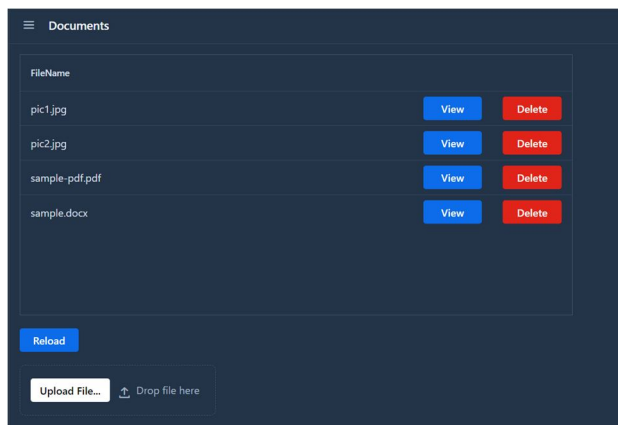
Documents

| FileName | | |
|---|---|---|
| pic1.jpg | View | Delete |
| pic2.jpg | View | Delete |
| sample-pdf.pdf | View | Delete |
| sample.docx | View | Delete |

Reload

Upload File... Drop file here